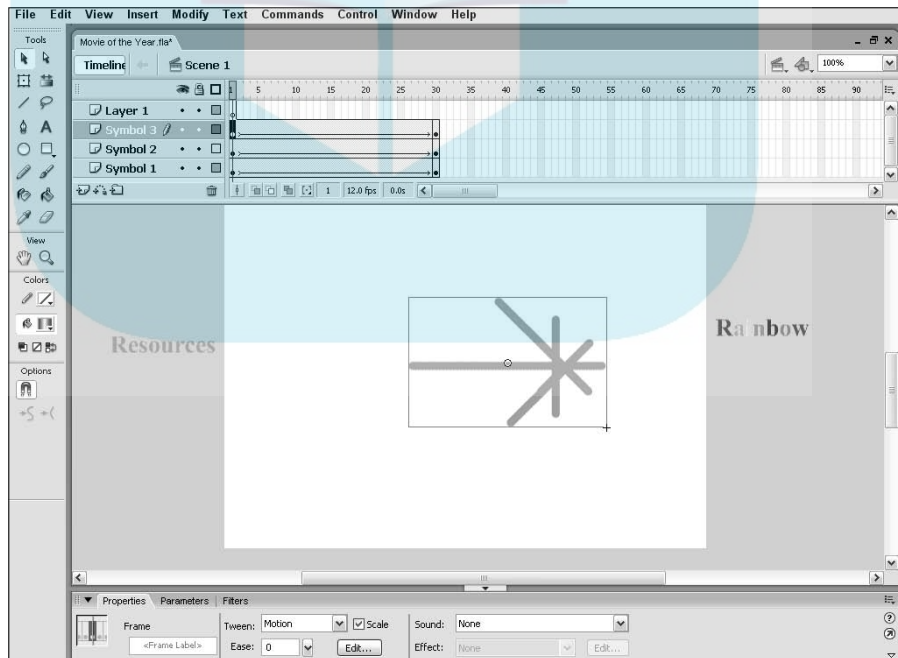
File Edit View Insert Modify Text Commands Control Window Help

Tools

Movie of the Year.fla*

Timeline Scene 1

100%

5 10 15 20 25 30 35 40 45 50 55 60 65 70 75 80 85 90

Layer 1
Symbol 3
Symbol 2
Symbol 1

1 12.0 fps 0.0s

View

Colors

Options

Resources

Ra nbow

Properties Parameters Filters

Frame

<Frame Label>

Tween: Motion

Scale

Ease: 0

Edit...

Sound: None

Effect: None

Edit...